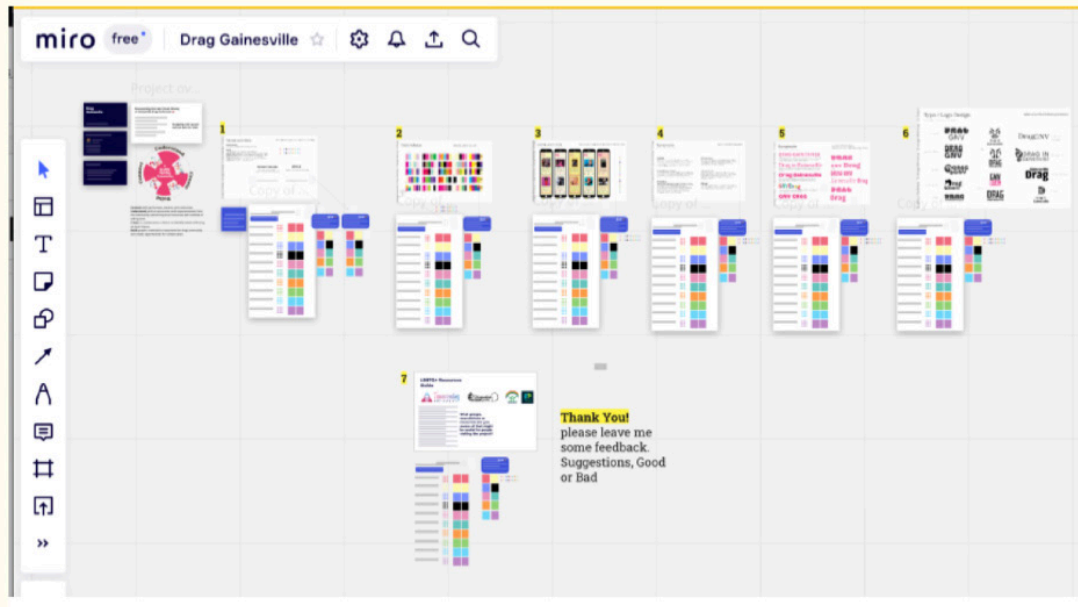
miro free

Drag Gainesville

Project ov...

1

2

3

4

5

6

Copy of

Copy of

Copy of

Copy of

Type / Logo Design

7

LGBTQ+ Resources Guide

Thank You!
please leave me some feedback. Suggestions, Good or Bad